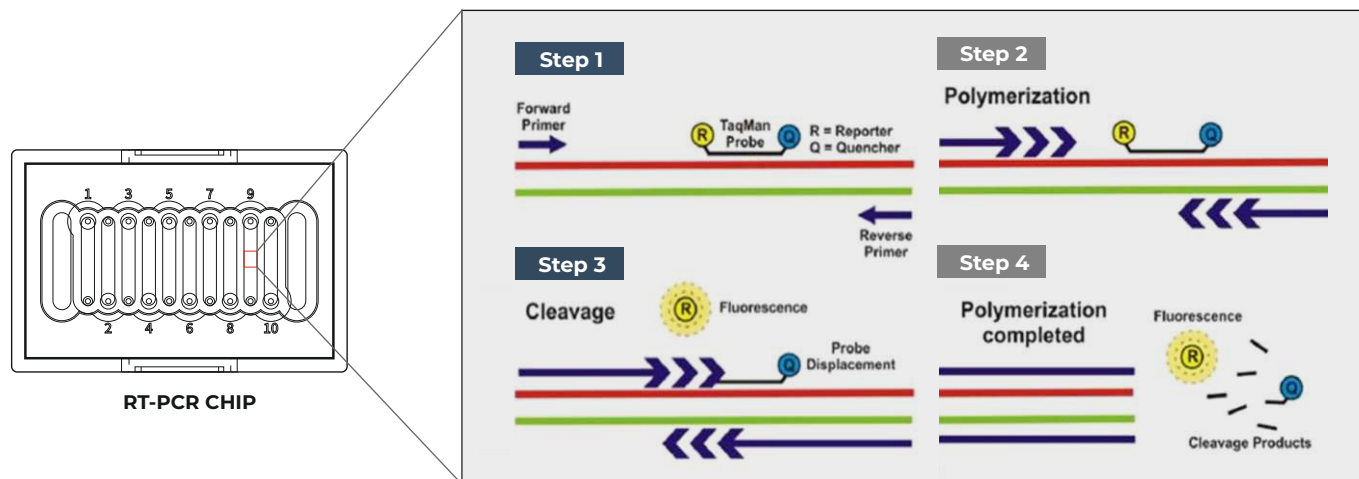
1 3 5 7 9
2 4 6 8 10
RT-PCR CHIP

Step 1
Forward Primer
R TaqMan Probe Q
R = Reporter
Q = Quencher
Reverse Primer

Step 2
Polymerization
R Q

Step 3
Cleavage
R Fluorescence
Q Probe Displacement

Step 4
Polymerization completed
Fluorescence
R
Q
Cleavage Products